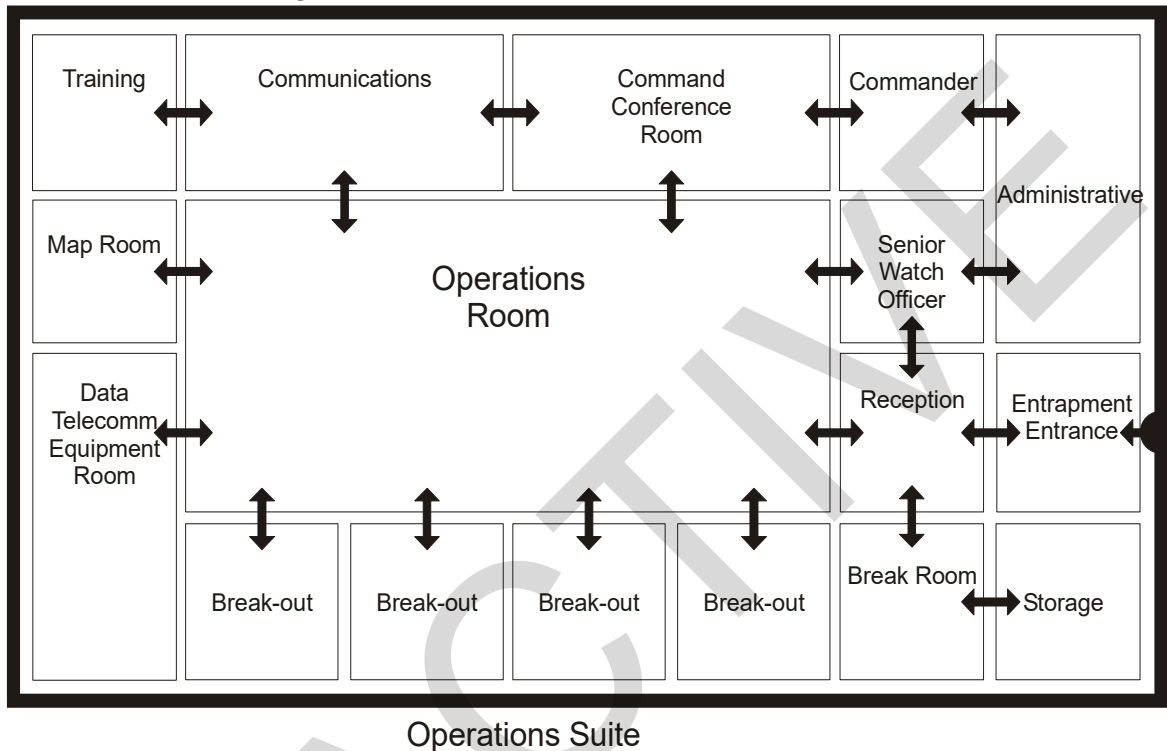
Training

Communications

Command Conference Room

Commander

Administrative

Map Room

Operations Room

Senior Watch Officer

Data Telecomm Equipment Room

Reception

Entrapment Entrance

Break-out

Break-out

Break-out

Break-out

Break Room

Storage

Operations Suite

ACTIVE